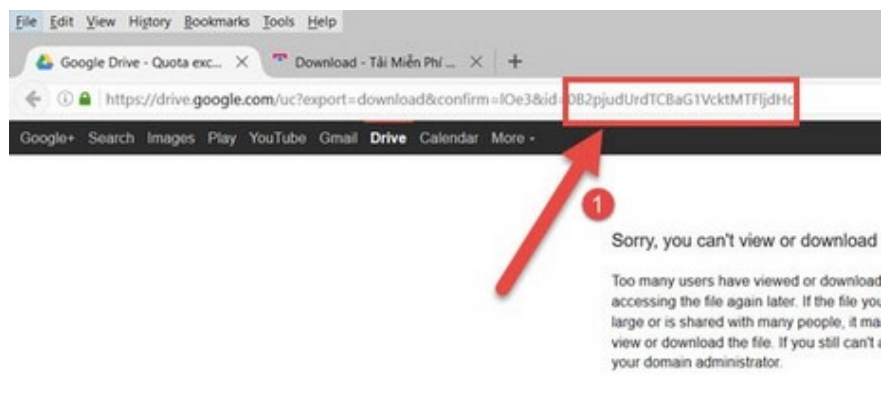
File Edit View History Bookmarks Tools Help

Google Drive - Quota exc... ×
Download - Tải Miễn Phí ... ×
+

https://drive.google.com/uc?export=download&confirm=lOe3&id=0B2pjudUrdTCBaG1VcktMTFljdHc

Google+ Search Images Play YouTube Gmail Drive Calendar More

1

Sorry, you can't view or download

Too many users have viewed or download accessing the file again later. If the file you large or is shared with many people, it ma view or download the file. If you still can't your domain administrator.